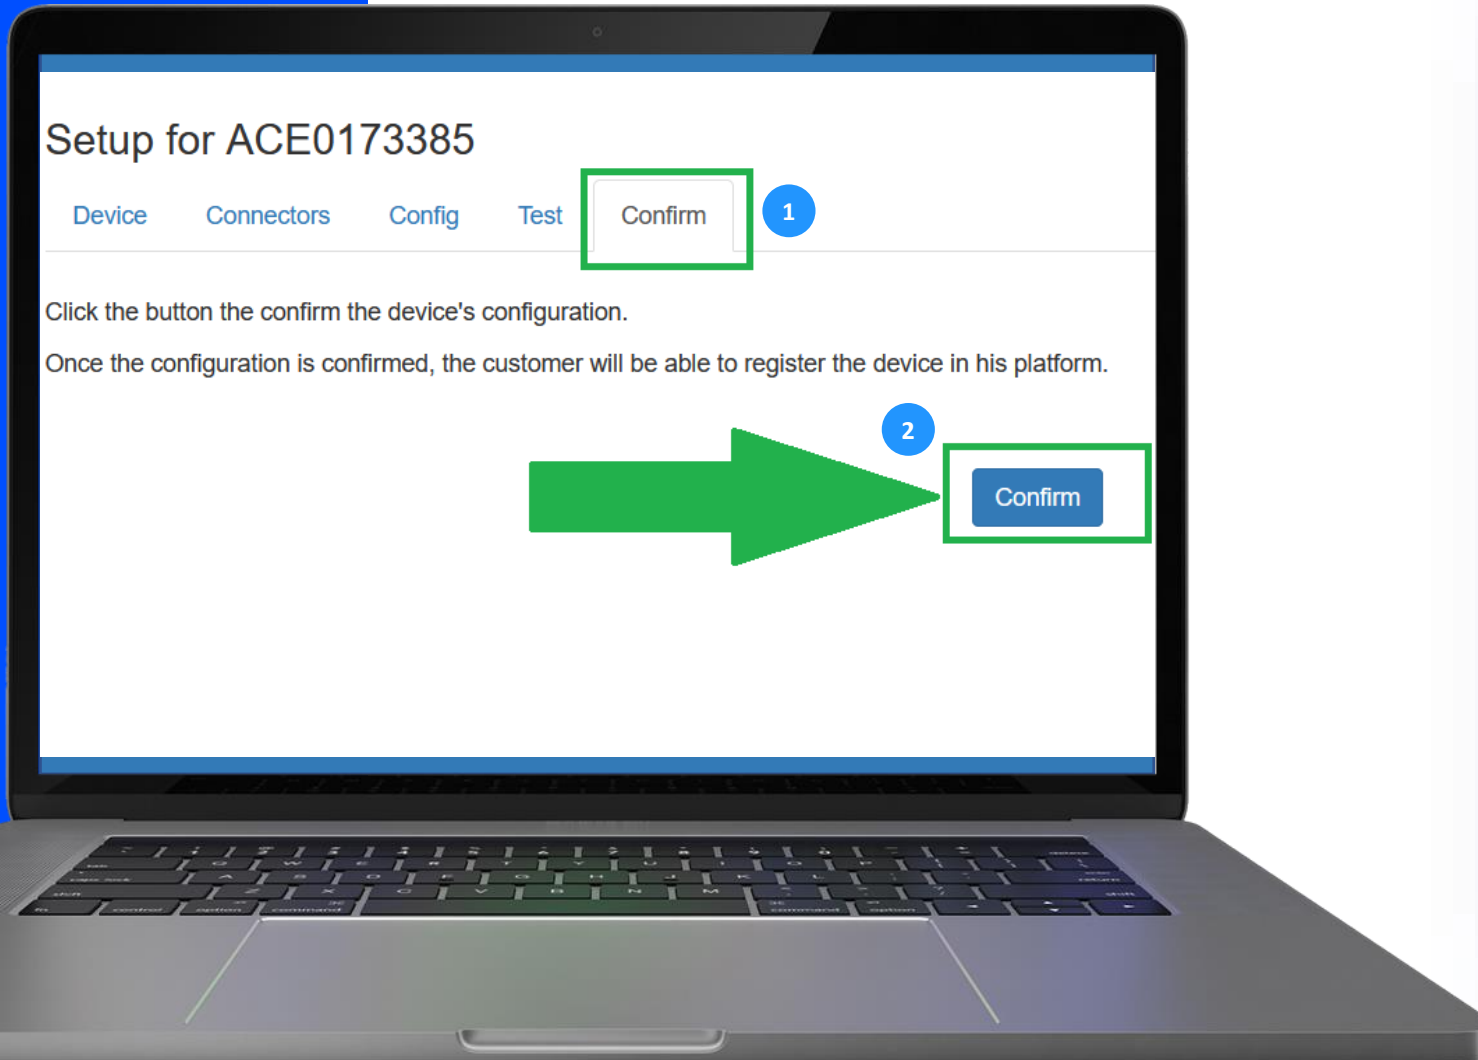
Setup for ACE0173385

Device Connectors Config Test Confirm

1

Click the button the confirm the device's configuration.

Once the configuration is confirmed, the customer will be able to register the device in his platform.

2

Confirm